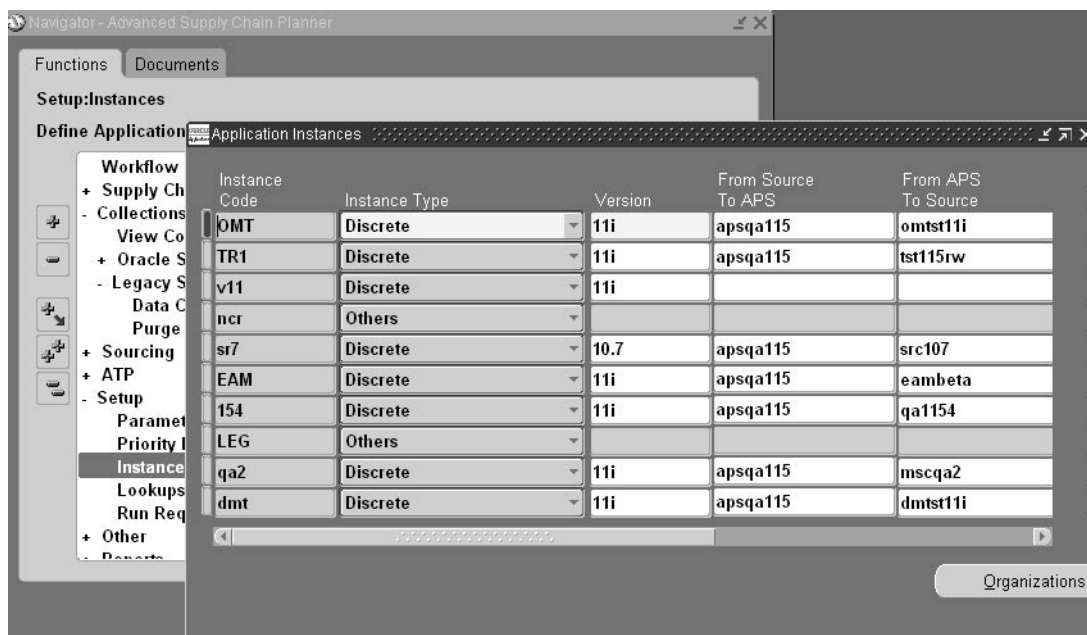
Navigator - Advanced Supply Chain Planner

Functions | Documents

Setup:Instances

Define Application

Workflow
+ Supply Ch
- Collections
View Co
+ Oracle S
- Legacy S
Data C
Purge
+ Sourcing
+ ATP
- Setup
Paramet
Priority I
Instance
Lookups
Run Req
+ Other
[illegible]

Application Instances

| Instance Code | Instance Type | Version | From Source To APS | From APS To Source |
|---|---|---|---|---|
| OMT | Discrete | 11i | apsqa115 | omtst11i |
| TR1 | Discrete | 11i | apsqa115 | tst115rw |
| v11 | Discrete | 11i | | |
| ncr | Others | | | |
| sr7 | Discrete | 10.7 | apsqa115 | src107 |
| EAM | Discrete | 11i | apsqa115 | eambeta |
| 154 | Discrete | 11i | apsqa115 | qa1154 |
| LEG | Others | | | |
| qa2 | Discrete | 11i | apsqa115 | mscqa2 |
| dmt | Discrete | 11i | apsqa115 | dmtst11i |

Organizations